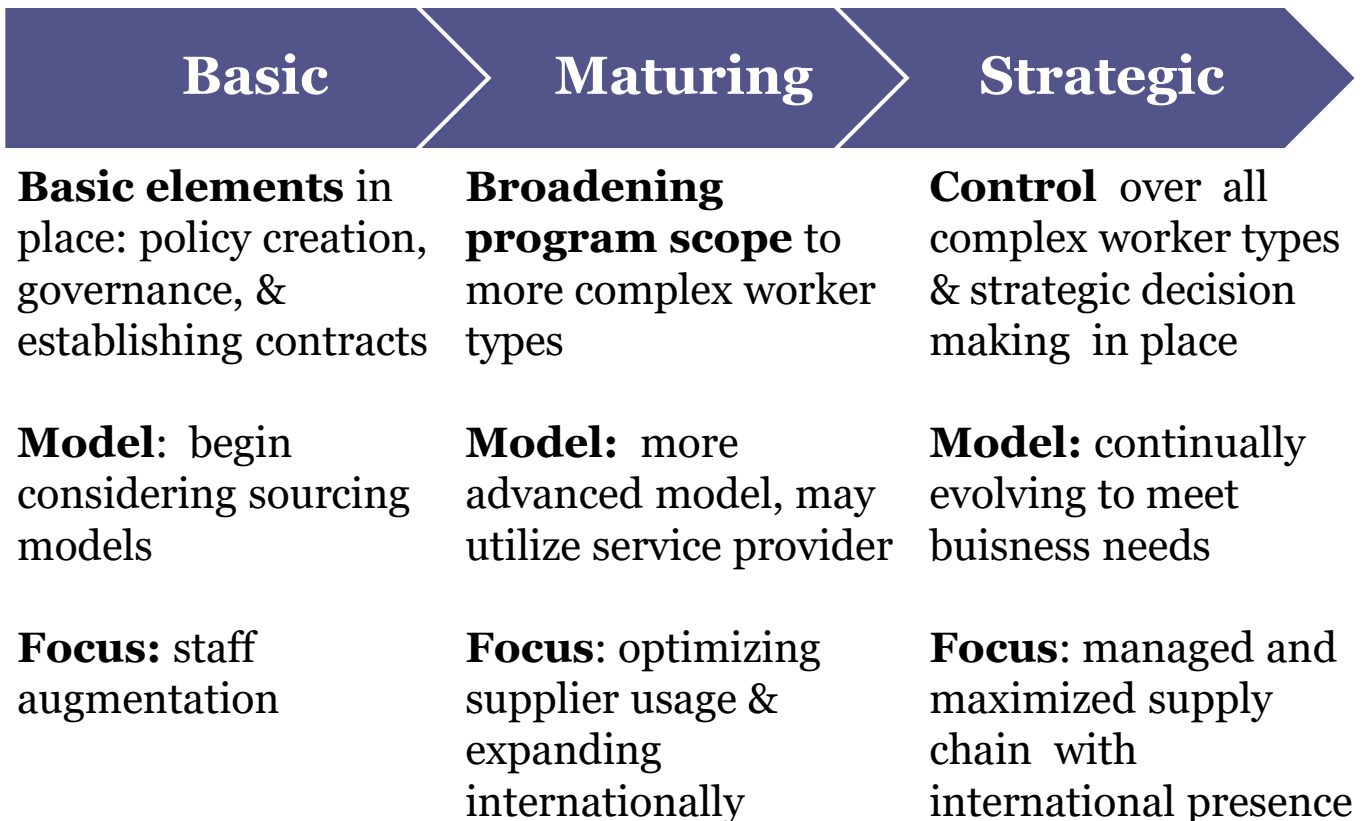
Basic

Basic elements in place: policy creation, governance, & establishing contracts

Model: begin considering sourcing models

Focus: staff augmentation

Maturing

Broadening program scope to more complex worker types

Model: more advanced model, may utilize service provider

Focus: optimizing supplier usage & expanding internationally

Strategic

Control over all complex worker types & strategic decision making in place

Model: continually evolving to meet buisness needs

Focus: managed and maximized supply chain with international presence